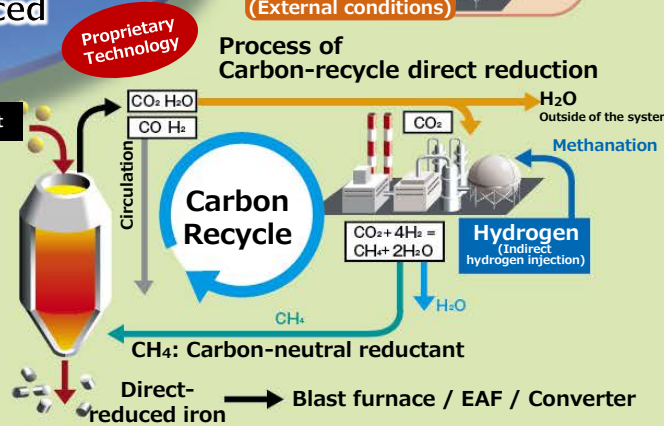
ced

(External conditions)

Proprietary Technology

Process of Carbon-recycle direct reduction

t

$CO_2$ $H_2O$

CO $H_2$

$H_2O$
Outside of the syster

$CO_2$

Methanation

Circulation

Carbon Recycle

$CO_2+4H_2=CH_4+2H_2O$

Hydrogen
(Indirect hydrogen injection)

$H_2O$

$CH_4$

$CH_4$: Carbon-neutral reductant

Direct-reduced iron

Blast furnace / EAF / Converter